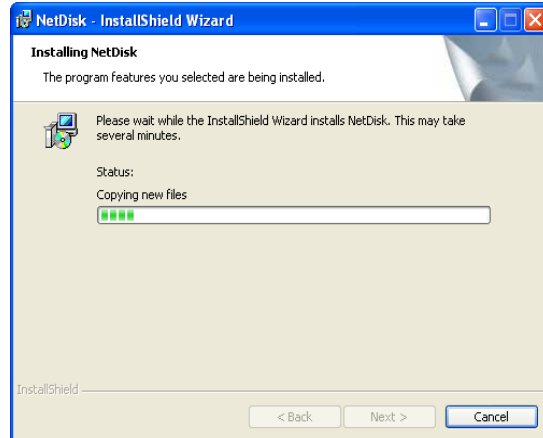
NetDisk - InstallShield Wizard

Installing NetDisk

The program features you selected are being installed.

Please wait while the InstallShield Wizard installs NetDisk. This may take several minutes.

Status:

Copying new files

InstallShield

< Back

Next >

Cancel